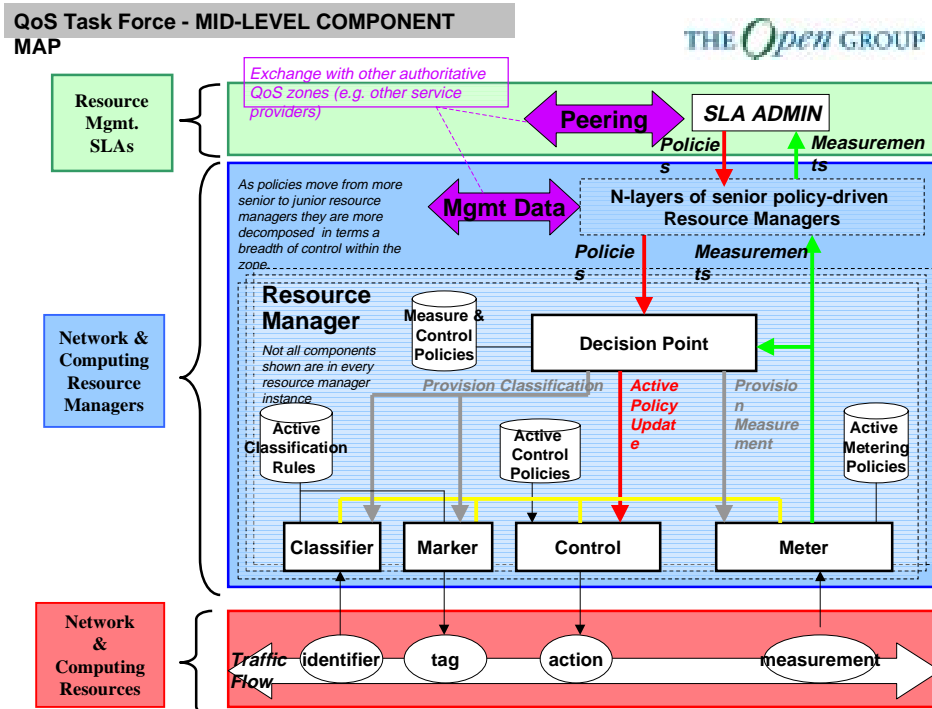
QoS Task Force - MID-LEVEL COMPONENT MAP

THE Open GROUP

Resource Mgmt. SLAs

Exchange with other authoritative QoS zones (e.g. other service providers)

Peering

SLA ADMIN

Policies

Measurements

Network & Computing Resource Managers

As policies move from more senior to junior resource managers they are more decomposed in terms a breadth of control within the zone.

Mgmt Data

N-layers of senior policy-driven Resource Managers

Policies

Measurements

Resource Manager

Not all components shown are in every resource manager instance

Measure & Control Policies

Decision Point

Provision Classification

Active Policy Update

Provision Measurement

Active Classification Rules

Active Control Policies

Active Metering Policies

Classifier

Marker

Control

Meter

Network & Computing Resources

Traffic Flow

identifier

tag

action

measurement